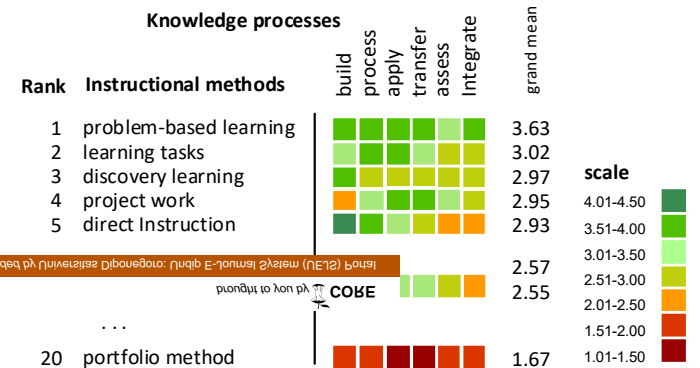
Knowledge processes

Rank Instructional methods

build
process
apply
transfer
assess
Integrate

grand mean

| Rank | Instructional methods | grand mean |
|---|---|---|
| 1 | problem-based learning | 3.63 |
| 2 | learning tasks | 3.02 |
| 3 | discovery learning | 2.97 |
| 4 | project work | 2.95 |
| 5 | direct Instruction | 2.93 |
| | | 2.57 |
| | | 2.55 |
| ... | | |
| 20 | portfolio method | 1.67 |

ded by Universitas Diponegoro: Undip E-Journal System (UEJS) Portal

brought to you by CORE

scale
4.01-4.50
3.51-4.00
3.01-3.50
2.51-3.00
2.01-2.50
1.51-2.00
1.01-1.50